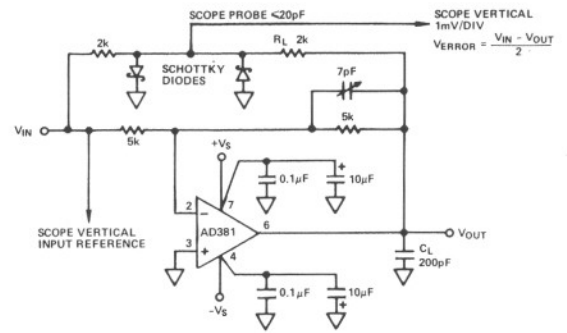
SCOPE PROBE <20pF

SCOPE VERTICAL
1mV/DIV

$V_{ERROR} = \frac{V_{IN} - V_{OUT}}{2}$

2k

$R_L$ 2k

SCHOTTKY DIODES

7pF

$V_{IN}$

5k

5k

$+V_S$

0.1μF

10μF

2

7

6

3

4

AD381

SCOPE VERTICAL INPUT REFERENCE

$V_{OUT}$

$C_L$
200pF

$-V_S$

0.1μF

10μF